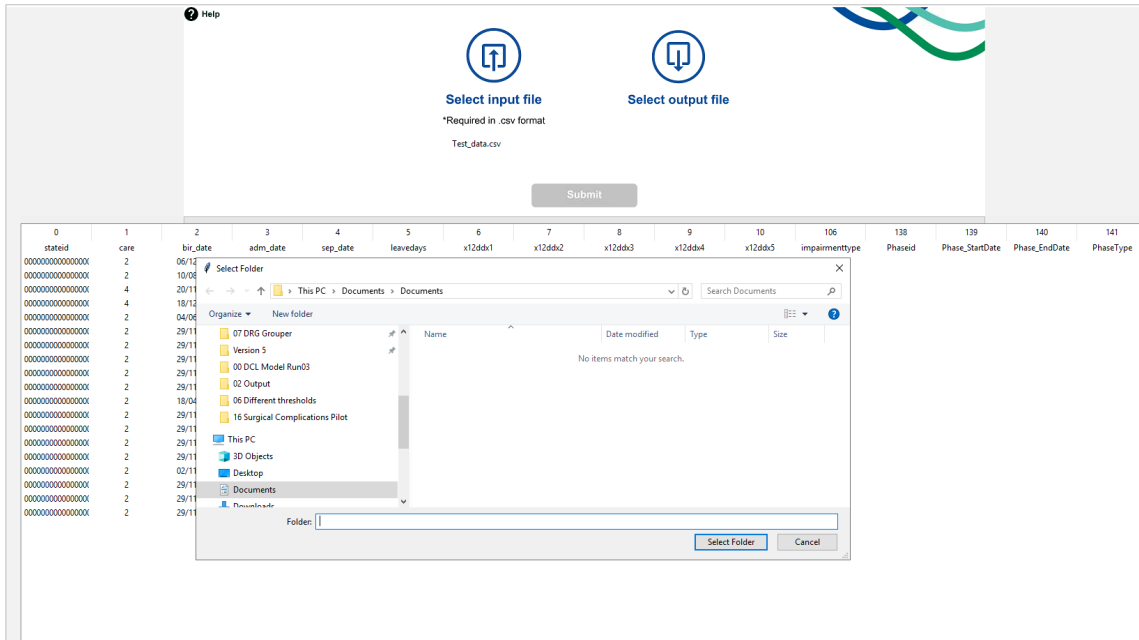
Help

Select input file
*Required in .csv format
Test_data.csv

Select output file

Submit

| 0 | 1 | 2 | 3 | 4 | 5 | 6 | 7 | 8 | 9 | 10 | 106 | 138 | 139 | 140 | 141 |
|---|---|---|---|---|---|---|---|---|---|---|---|---|---|---|---|
| stateid | care | bir_date | adm_date | sep_date | leavedays | x12ddx1 | x12ddx2 | x12ddx3 | x12ddx4 | x12ddx5 | impairmenttype | Phaseid | Phase_StartDate | Phase_EndDate | PhaseType |
| 0000000000000000 | 2 | 06/12 | | | | | | | | | | | | | |
| 0000000000000000 | 2 | 10/08 | | | | | | | | | | | | | |
| 0000000000000000 | 4 | 20/11 | | | | | | | | | | | | | |
| 0000000000000000 | 4 | 18/12 | | | | | | | | | | | | | |
| 0000000000000000 | 2 | 04/06 | | | | | | | | | | | | | |
| 0000000000000000 | 2 | 29/11 | | | | | | | | | | | | | |
| 0000000000000000 | 2 | 29/11 | | | | | | | | | | | | | |
| 0000000000000000 | 2 | 29/11 | | | | | | | | | | | | | |
| 0000000000000000 | 2 | 29/11 | | | | | | | | | | | | | |
| 0000000000000000 | 2 | 29/11 | | | | | | | | | | | | | |
| 0000000000000000 | 2 | 18/04 | | | | | | | | | | | | | |
| 0000000000000000 | 2 | 29/11 | | | | | | | | | | | | | |
| 0000000000000000 | 2 | 29/11 | | | | | | | | | | | | | |
| 0000000000000000 | 2 | 29/11 | | | | | | | | | | | | | |
| 0000000000000000 | 2 | 29/11 | | | | | | | | | | | | | |
| 0000000000000000 | 2 | 02/11 | | | | | | | | | | | | | |
| 0000000000000000 | 2 | 29/11 | | | | | | | | | | | | | |
| 0000000000000000 | 2 | 29/11 | | | | | | | | | | | | | |
| 0000000000000000 | 2 | 29/11 | | | | | | | | | | | | | |

Select Folder
This PC > Documents > Documents
Search Documents
Organize ▾ New folder
07 DRG Grouper
Version 5
00 DCL Model Run03
02 Output
06 Different thresholds
16 Surgical Complications Pilot
This PC
3D Objects
Desktop
Documents
Downloads
Name | Date modified | Type | Size
No items match your search.
Folder:
Select Folder | Cancel